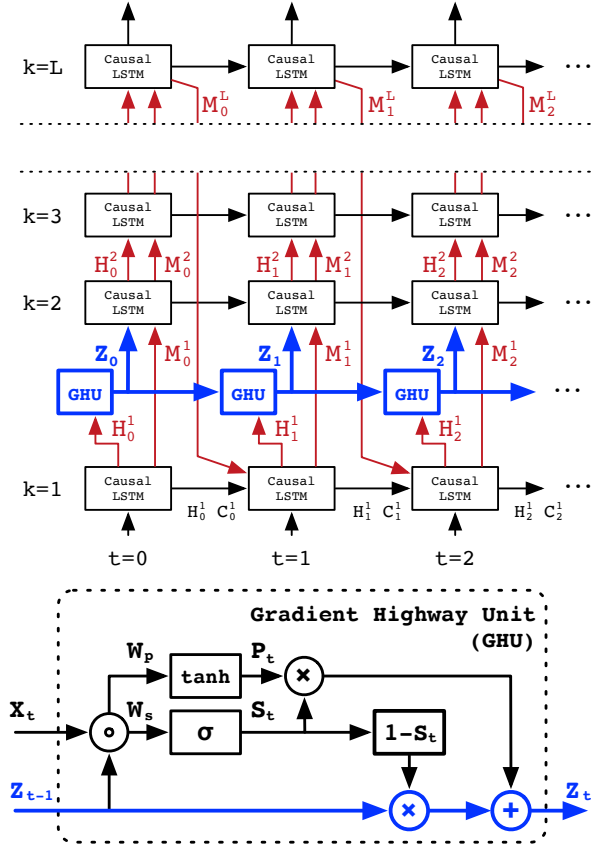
k=L
Causal LSTM
$M_0^L$
Causal LSTM
$M_1^L$
Causal LSTM
$M_2^L$
...

k=3
Causal LSTM
Causal LSTM
Causal LSTM
...
$H_0^2$ $M_0^2$
$H_1^2$ $M_1^2$
$H_2^2$ $M_2^2$

k=2
Causal LSTM
Causal LSTM
Causal LSTM
...
$Z_0$ $M_0^1$
$Z_1$ $M_1^1$
$Z_2$ $M_2^1$
GHU
GHU
GHU
...
$H_0^1$
$H_1^1$
$H_2^1$

k=1
Causal LSTM
Causal LSTM
Causal LSTM
...
$H_0^1$ $C_0^1$
$H_1^1$ $C_1^1$
$H_2^1$ $C_2^1$
t=0
t=1
t=2

Gradient Highway Unit (GHU)
$W_p$
tanh
$P_t$
$X_t$
$W_s$
σ
$S_t$
$1-S_t$
$Z_{t-1}$
$Z_t$